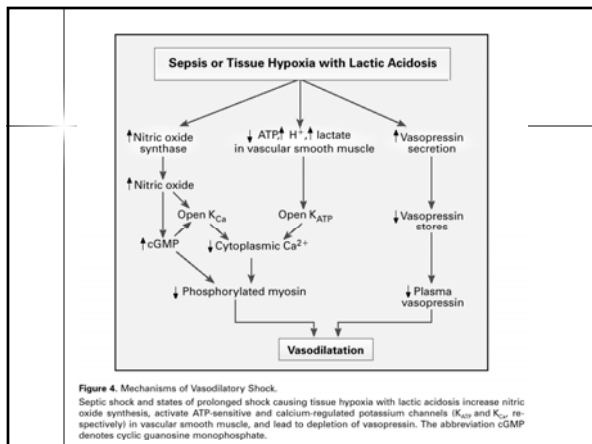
Sepsis or Tissue Hypoxia with Lactic Acidosis

↑Nitric oxide synthase

↓ ATP, ↑ H$^+$, ↑ lactate in vascular smooth muscle

↑Vasopressin secretion

↑Nitric oxide

Open K$_{Ca}$

Open K$_{ATP}$

↓Vasopressin stores

↑cGMP

↓Cytoplasmic Ca$^{2+}$

↓ Phosphorylated myosin

↓Plasma vasopressin

Vasodilatation

Figure 4. Mechanisms of Vasodilatory Shock.
Septic shock and states of prolonged shock causing tissue hypoxia with lactic acidosis increase nitric oxide synthesis, activate ATP-sensitive and calcium-regulated potassium channels (K$_{ATP}$ and K$_{Ca}$, respectively) in vascular smooth muscle, and lead to depletion of vasopressin. The abbreviation cGMP denotes cyclic guanosine monophosphate.